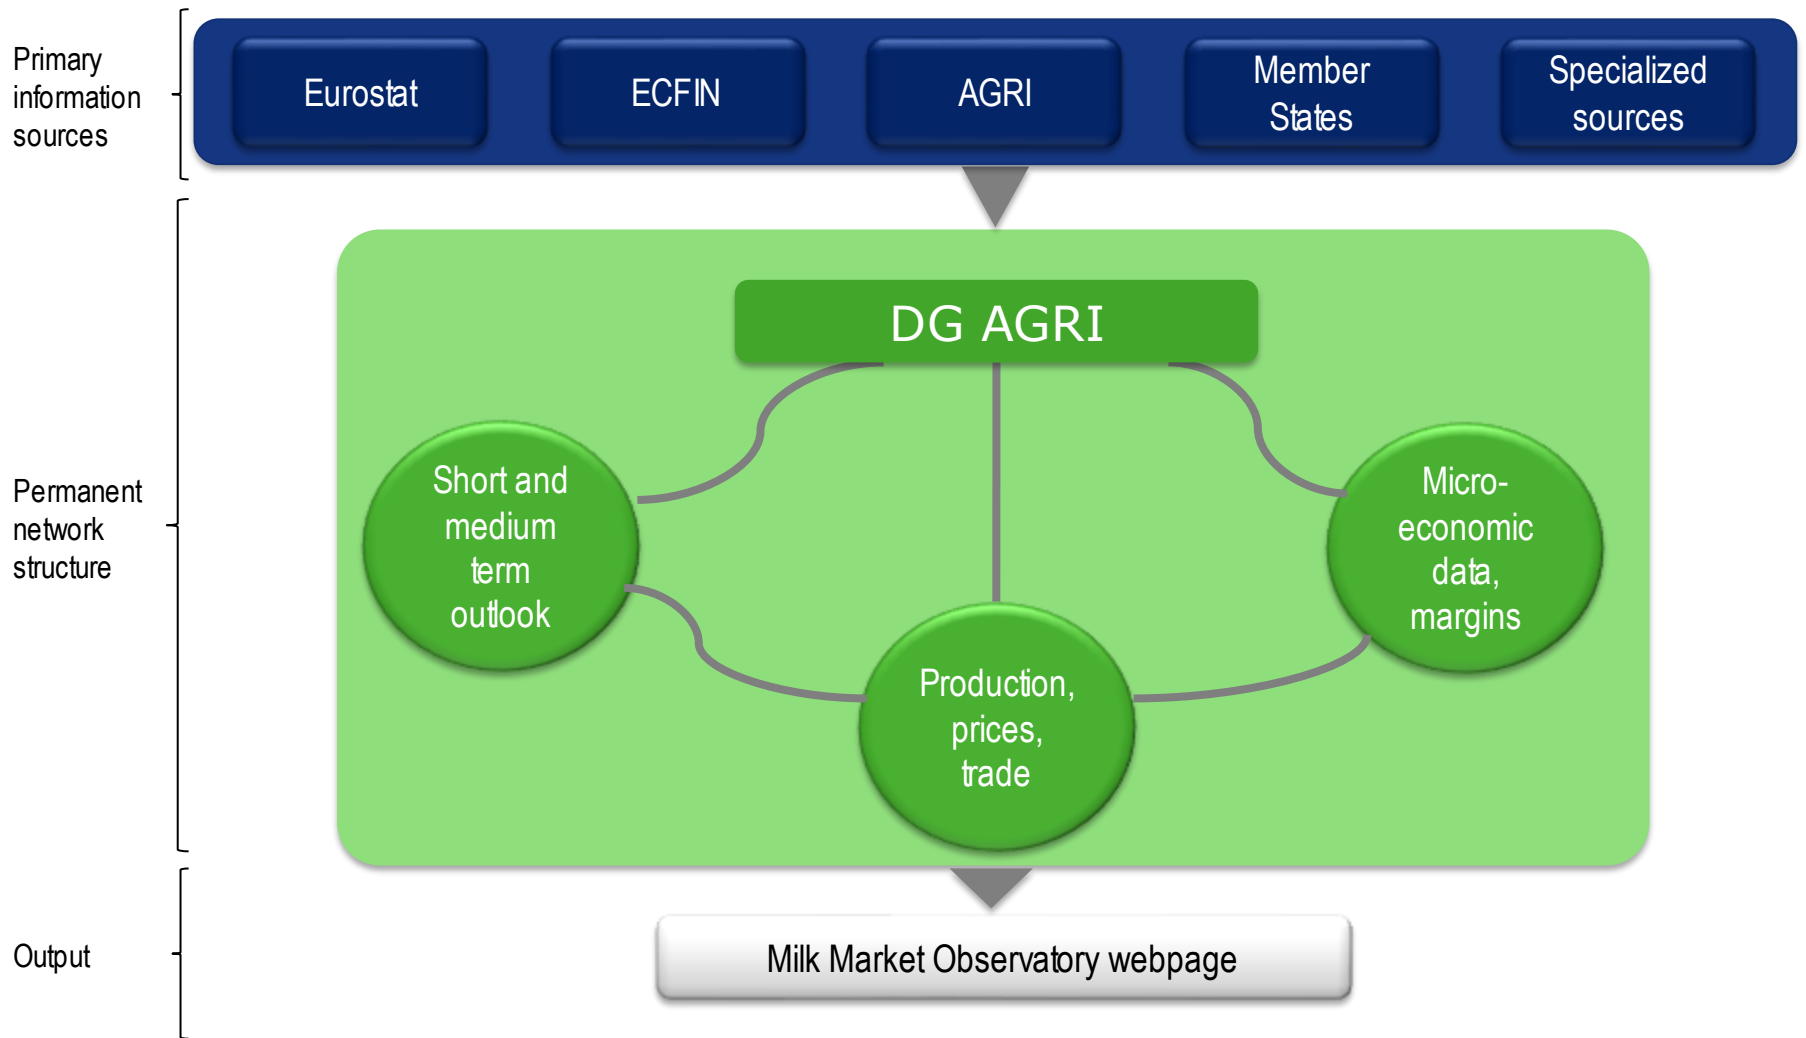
Primary information sources

Eurostat

ECFIN

AGRI

Member States

Specialized sources

Permanent network structure

DG AGRI

Short and medium term outlook

Micro-economic data, margins

Production, prices, trade

Output

Milk Market Observatory webpage